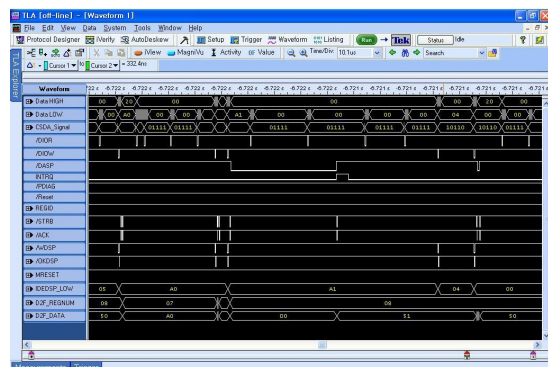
TLA [off-line] - [Waveform 1]
File Edit View Data System Tools Window Help
Protocol Designer iVerify AutoDeskew Setup Trigger Waveform Listing Run Tek Status Idle
iView MagniVu Activity Value Time/Div: 10.1us Search
Cursor 1 to Cursor 2 = 332.4ns
TLA Explorer
Waveform
Data HIGH 00 20 00 00 00 20 00
Data LOW 00 A0 00 00 A1 00 00 00 04 00 00
CSDA_Signal 01111 01111 01111 01111 01111 01111 10110 10110 01111
/DIOR
/DIOW
/DASP
INTRQ
/PDIAG
/Reset
REGID
/STRB
/ACK
A/DSP
/OKDSP
MRESET
IDEDSP_LOW 05 A0 A1 04 00
D2F_REGNUM 08 07 09
D2F_DATA 50 A0 D0 51 50
Measurements Trigger